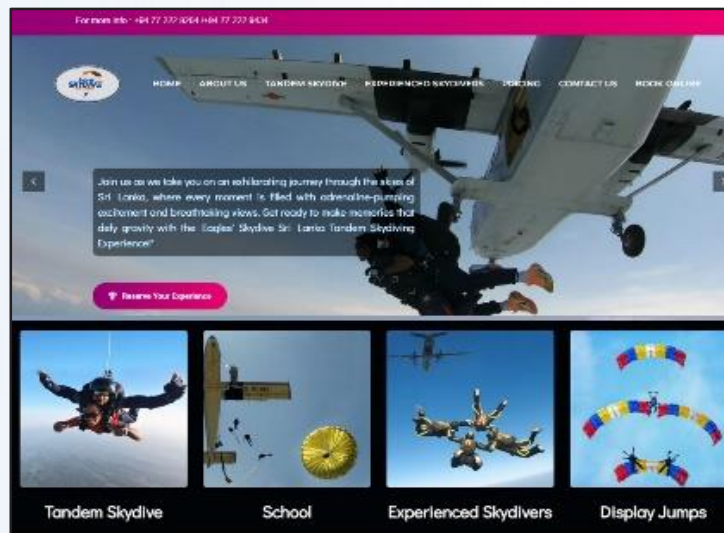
For more info: +94 77 777 8284 /+94 77 777 8434

skydive

HOME ABOUT US TANDEM SKYDIVE EXPERIENCED SKYDIVERS PRICING CONTACT US BOOK ONLINE

Join us as we take you on an exhilarating journey through the skies of Sri Lanka, where every moment is filled with adrenaline-pumping excitement and breathtaking views. Get ready to make memories that defy gravity with the Eagles' Skydive Sri Lanka Tandem Skydiving Experience!"

Reserve Your Experience

Tandem Skydive

School

Experienced Skydivers

Display Jumps